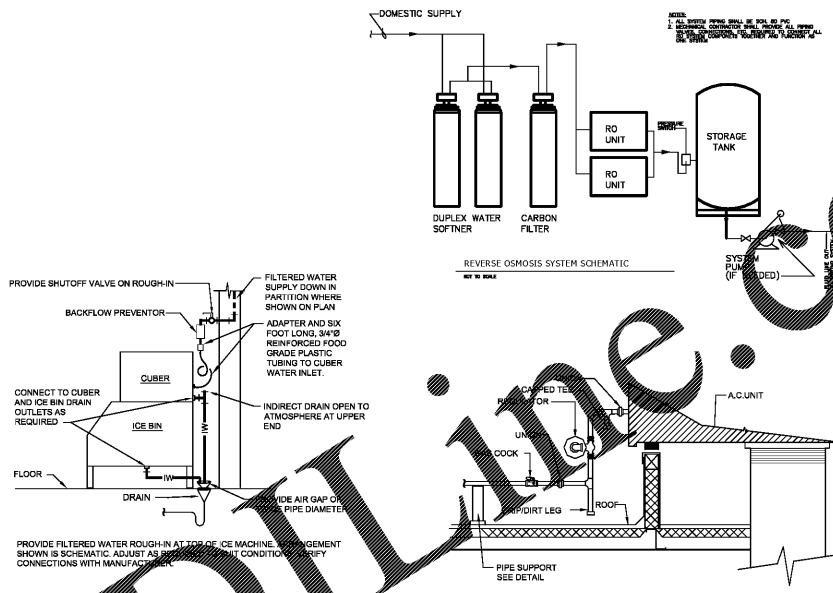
DOMESTIC SUPPLY

NOTES:
1. ALL SYSTEM PIPING SHALL BE SCH. 80 PVC
2. MECHANICAL CONTRACTOR SHALL PROVIDE ALL PIPING VALVES, CONNECTIONS, ETC. REQUIRED TO CONNECT ALL RO SYSTEM COMPONENTS TOGETHER AND FUNCTION AS ONE SYSTEM

RO UNIT

RO UNIT

PRESSURE SWITCH

STORAGE TANK

DUPLEX WATER SOFTNER

CARBON FILTER

SYSTEM PUMP (IF NEEDED)

REVERSE OSMOSIS SYSTEM SCHEMATIC

NOT TO SCALE

PROVIDE SHUTOFF VALVE ON ROUGH-IN

FILTERED WATER SUPPLY DOWN IN PARTITION WHERE SHOWN ON PLAN

BACKFLOW PREVENTOR

ADAPTER AND SIX FOOT LONG, 3/4"Ø REINFORCED FOOD GRADE PLASTIC TUBING TO CUBER WATER INLET.

CUBER

CONNECT TO CUBER AND ICE BIN DRAIN OUTLETS AS REQUIRED

INDIRECT DRAIN OPEN TO ATMOSPHERE AT UPPER END

ICE BIN

IW

IW

FLOOR

DRAIN

PROVIDE AIR GAP OF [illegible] PIPE DIAMETER

PROVIDE FILTERED WATER ROUGH-IN AT TOP OF ICE MACHINE. ARRANGEMENT SHOWN IS SCHEMATIC. ADJUST AS REQUIRED TO SUIT CONDITIONS. VERIFY CONNECTIONS WITH MANUFACTURER.

UNIT

CAPPED TEE

REGULATOR

A.C.UNIT

UNION

GAS COCK

DRIP/DIRT LEG

ROOF

PIPE SUPPORT SEE DETAIL